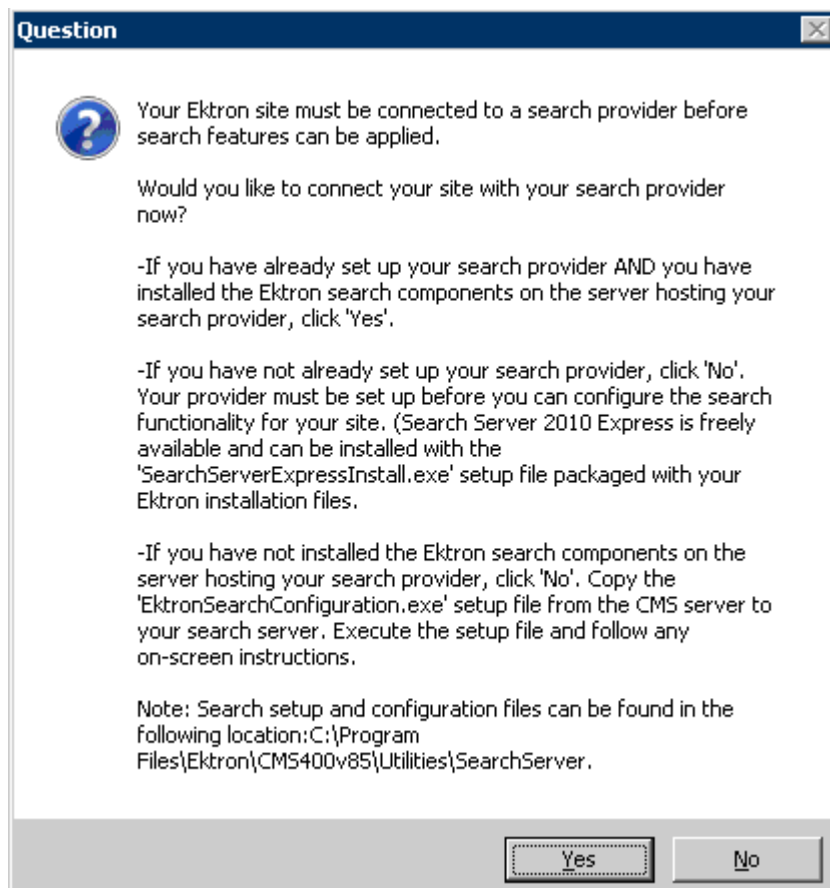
Question

Your Ektron site must be connected to a search provider before search features can be applied.

Would you like to connect your site with your search provider now?

-If you have already set up your search provider AND you have installed the Ektron search components on the server hosting your search provider, click 'Yes'.

-If you have not already set up your search provider, click 'No'. Your provider must be set up before you can configure the search functionality for your site. (Search Server 2010 Express is freely available and can be installed with the 'SearchServerExpressInstall.exe' setup file packaged with your Ektron installation files.

-If you have not installed the Ektron search components on the server hosting your search provider, click 'No'. Copy the 'EktronSearchConfiguration.exe' setup file from the CMS server to your search server. Execute the setup file and follow any on-screen instructions.

Note: Search setup and configuration files can be found in the following location:C:\Program Files\Ektron\CMS400v85\Utilities\SearchServer.

Yes No